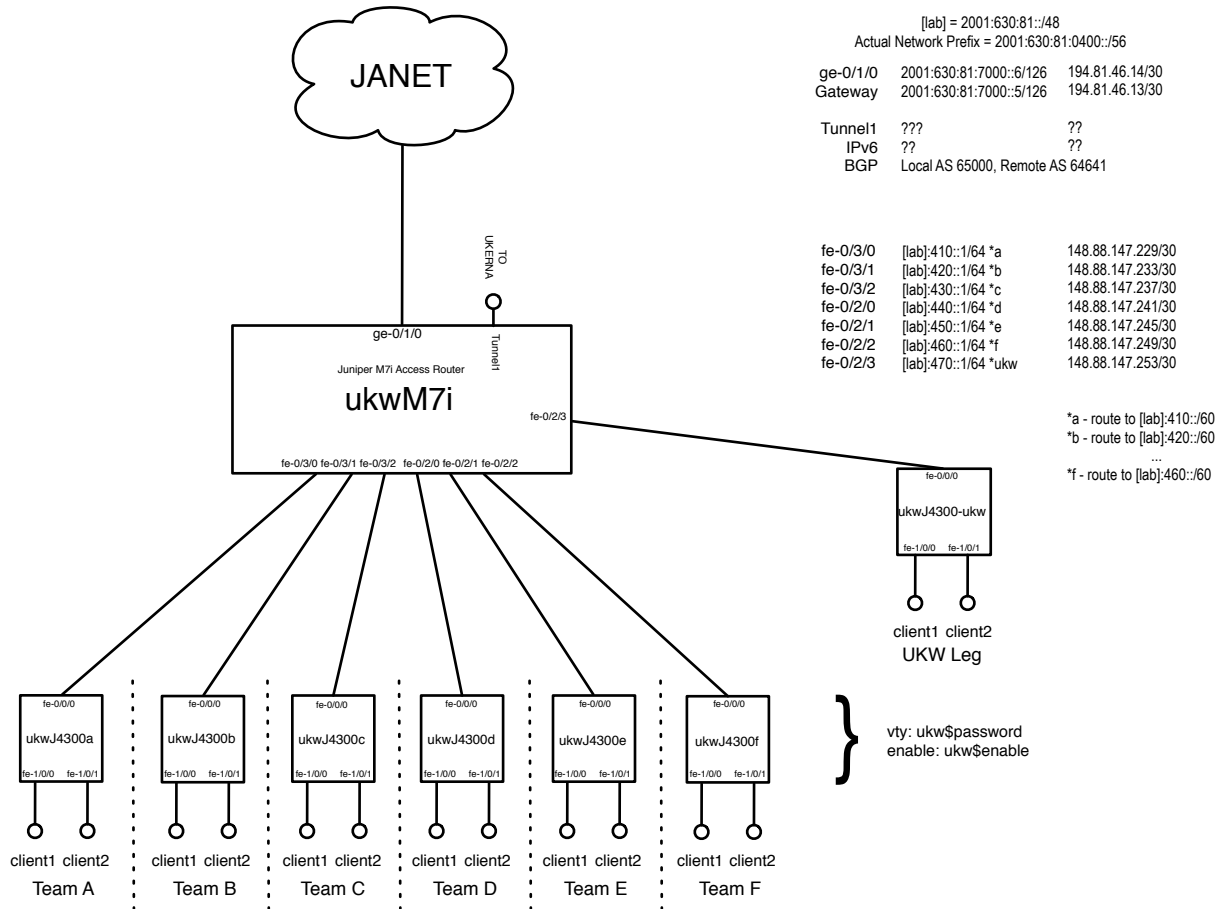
JANET

[lab] = 2001:630:81::/48
Actual Network Prefix = 2001:630:81:0400::/56

| | | |
|---|---|---|
| ge-0/1/0 | 2001:630:81:7000::6/126 | 194.81.46.14/30 |
| Gateway | 2001:630:81:7000::5/126 | 194.81.46.13/30 |
| Tunnel1 | ??? | ?? |
| IPv6 | ?? | ?? |
| BGP | Local AS 65000, Remote AS 64641 | |

| | | |
|---|---|---|
| fe-0/3/0 | [lab]:410::1/64 *a | 148.88.147.229/30 |
| fe-0/3/1 | [lab]:420::1/64 *b | 148.88.147.233/30 |
| fe-0/3/2 | [lab]:430::1/64 *c | 148.88.147.237/30 |
| fe-0/2/0 | [lab]:440::1/64 *d | 148.88.147.241/30 |
| fe-0/2/1 | [lab]:450::1/64 *e | 148.88.147.245/30 |
| fe-0/2/2 | [lab]:460::1/64 *f | 148.88.147.249/30 |
| fe-0/2/3 | [lab]:470::1/64 *ukw | 148.88.147.253/30 |

*a - route to [lab]:410::/60
*b - route to [lab]:420::/60
...
*f - route to [lab]:460::/60

TO UKERNA

ge-0/1/0
Tunnel1
Juniper M7i Access Router
ukwM7i
fe-0/2/3
fe-0/3/0 fe-0/3/1 fe-0/3/2 fe-0/2/0 fe-0/2/1 fe-0/2/2

fe-0/0/0
ukwJ4300-ukw
fe-1/0/0 fe-1/0/1
client1 client2
UKW Leg

fe-0/0/0
ukwJ4300a
fe-1/0/0 fe-1/0/1
client1 client2
Team A

fe-0/0/0
ukwJ4300b
fe-1/0/0 fe-1/0/1
client1 client2
Team B

fe-0/0/0
ukwJ4300c
fe-1/0/0 fe-1/0/1
client1 client2
Team C

fe-0/0/0
ukwJ4300d
fe-1/0/0 fe-1/0/1
client1 client2
Team D

fe-0/0/0
ukwJ4300e
fe-1/0/0 fe-1/0/1
client1 client2
Team E

fe-0/0/0
ukwJ4300f
fe-1/0/0 fe-1/0/1
client1 client2
Team F

vty: ukw$password
enable: ukw$enable